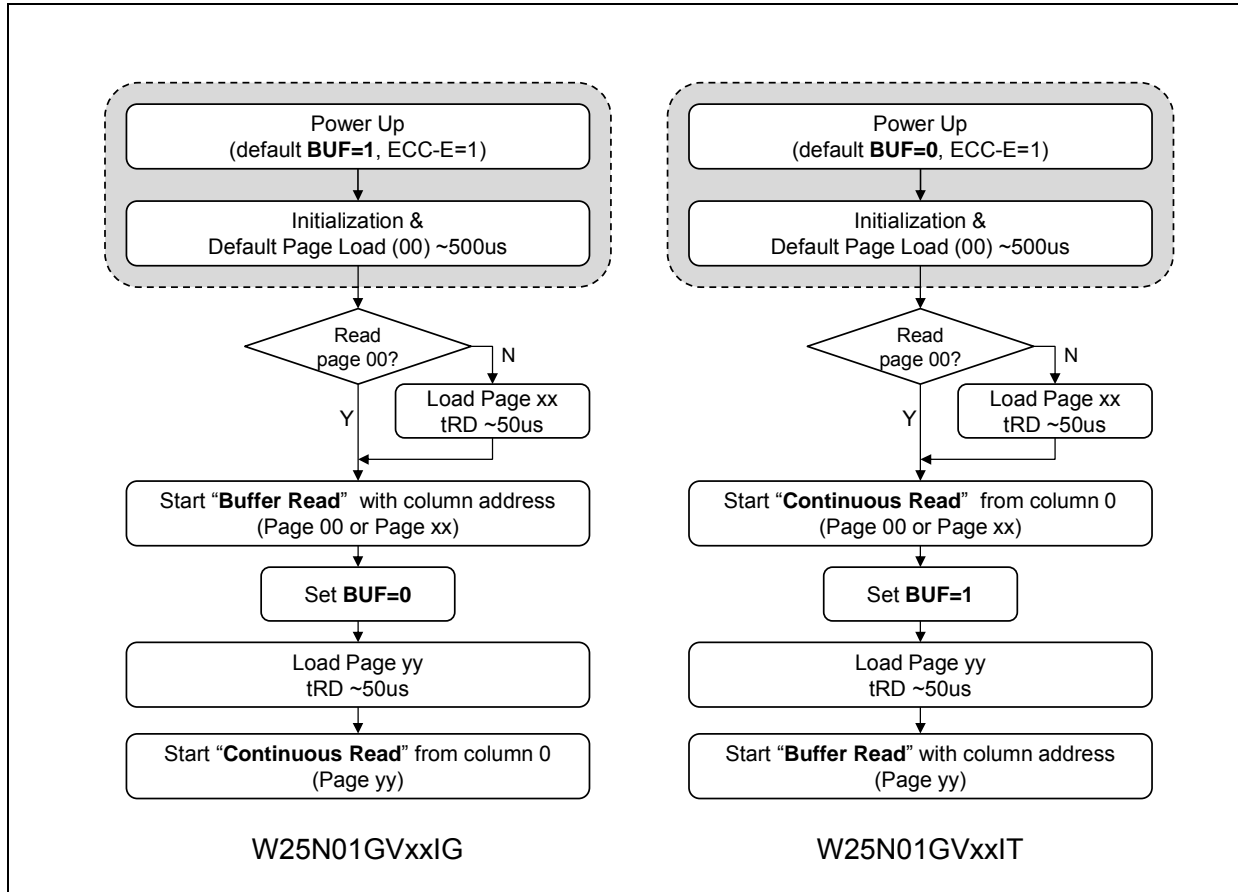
Power Up
(default BUF=1, ECC-E=1)

Initialization &
Default Page Load (00) ~500us

Read
page 00?

N

Load Page xx
tRD ~50us

Y

Start "Buffer Read" with column address
(Page 00 or Page xx)

Set BUF=0

Load Page yy
tRD ~50us

Start "Continuous Read" from column 0
(Page yy)

W25N01GVxxIG

Power Up
(default BUF=0, ECC-E=1)

Initialization &
Default Page Load (00) ~500us

Read
page 00?

N

Load Page xx
tRD ~50us

Y

Start "Continuous Read" from column 0
(Page 00 or Page xx)

Set BUF=1

Load Page yy
tRD ~50us

Start "Buffer Read" with column address
(Page yy)

W25N01GVxxIT